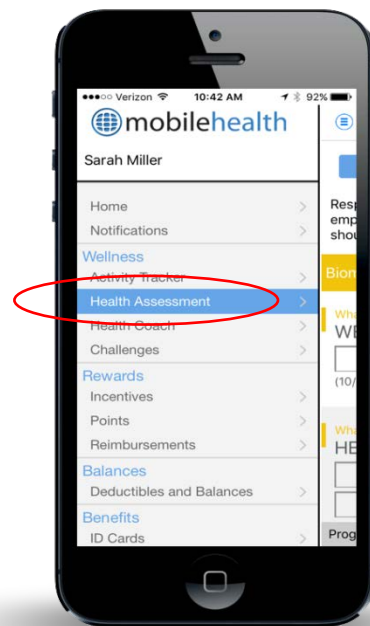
●●●○○ Verizon 10:42 AM 92%

mobilehealth

Sarah Miller

Home >
Notifications >
Wellness
Activity Tracker >
Health Assessment >
Health Coach >
Challenges >
Rewards
Incentives >
Points >
Reimbursements >
Balances
Deductibles and Balances >
Benefits
ID Cards >

Resp
emp
shou

Biom

Wha
WE

(10/

Wha
HE

Prog